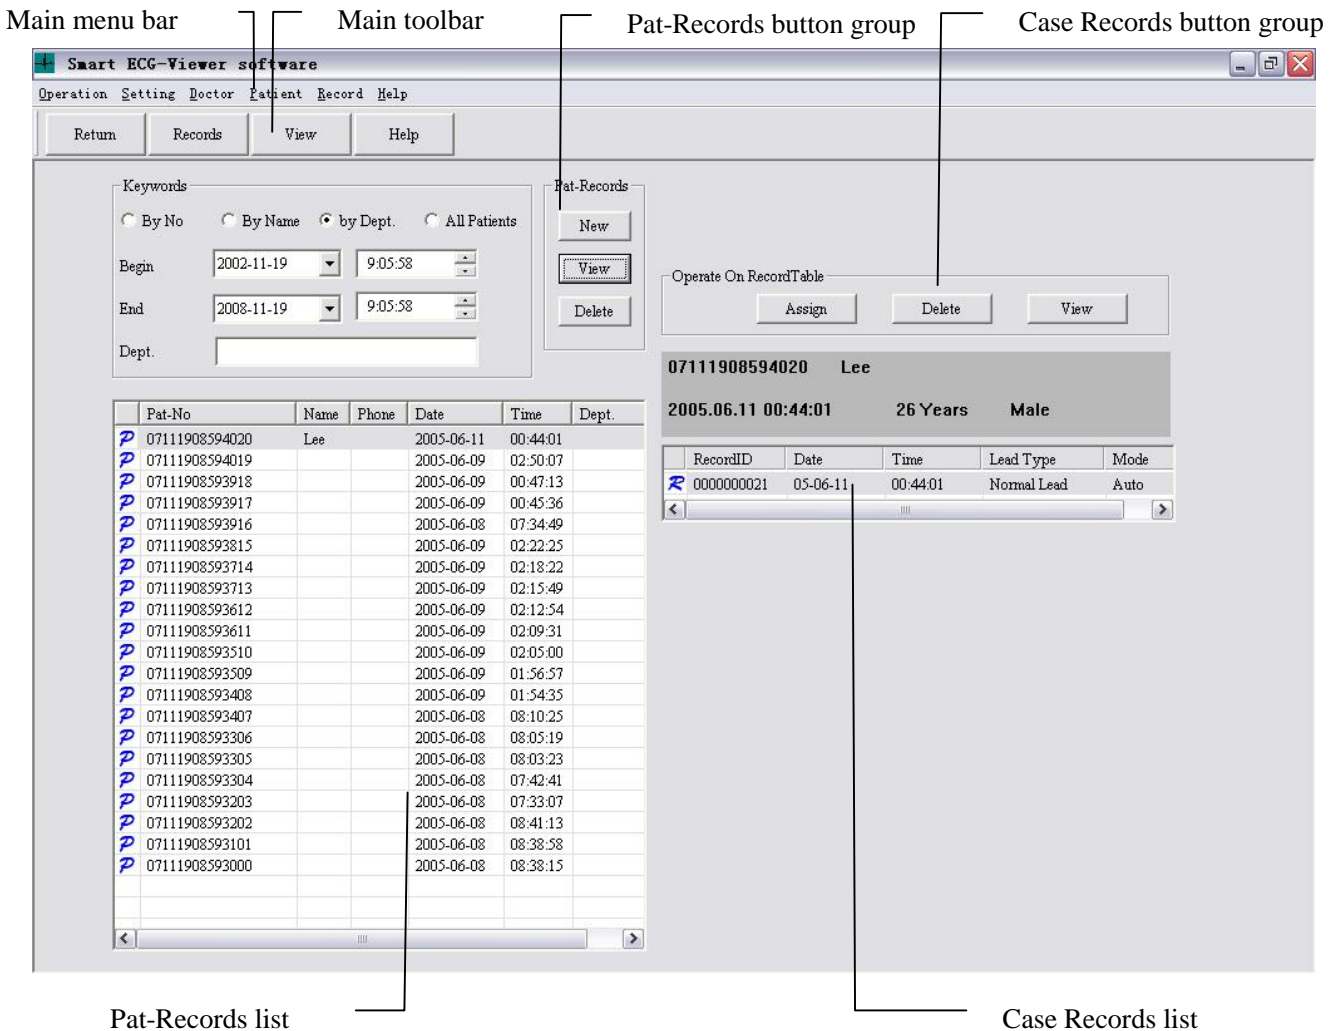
Main menu bar

Main toolbar

Pat-Records button group

Case Records button group

Smart ECG-Viewer software

Operation Setting Doctor Patient Record Help

Return Records View Help

Keywords

By No By Name by Dept. All Patients

Begin 2002-11-19 9:05:58

End 2008-11-19 9:05:58

Dept.

Pat-Records

New

View

Delete

Operate On RecordTable

Assign Delete View

07111908594020 Lee

2005.06.11 00:44:01 26 Years Male

| Pat-No | Name | Phone | Date | Time | Dept. |
|---|---|---|---|---|---|
| 07111908594020 | Lee | | 2005-06-11 | 00:44:01 | |
| 07111908594019 | | | 2005-06-09 | 02:50:07 | |
| 07111908593918 | | | 2005-06-09 | 00:47:13 | |
| 07111908593917 | | | 2005-06-09 | 00:45:36 | |
| 07111908593916 | | | 2005-06-08 | 07:34:49 | |
| 07111908593815 | | | 2005-06-09 | 02:22:25 | |
| 07111908593714 | | | 2005-06-09 | 02:18:22 | |
| 07111908593713 | | | 2005-06-09 | 02:15:49 | |
| 07111908593612 | | | 2005-06-09 | 02:12:54 | |
| 07111908593611 | | | 2005-06-09 | 02:09:31 | |
| 07111908593510 | | | 2005-06-09 | 02:05:00 | |
| 07111908593509 | | | 2005-06-09 | 01:56:57 | |
| 07111908593408 | | | 2005-06-09 | 01:54:35 | |
| 07111908593407 | | | 2005-06-08 | 08:10:25 | |
| 07111908593306 | | | 2005-06-08 | 08:05:19 | |
| 07111908593305 | | | 2005-06-08 | 08:03:23 | |
| 07111908593304 | | | 2005-06-08 | 07:42:41 | |
| 07111908593203 | | | 2005-06-08 | 07:33:07 | |
| 07111908593202 | | | 2005-06-08 | 08:41:13 | |
| 07111908593101 | | | 2005-06-08 | 08:38:58 | |
| 07111908593000 | | | 2005-06-08 | 08:38:15 | |

| RecordID | Date | Time | Lead Type | Mode |
|---|---|---|---|---|
| 0000000021 | 05-06-11 | 00:44:01 | Normal Lead | Auto |

Pat-Records list

Case Records list